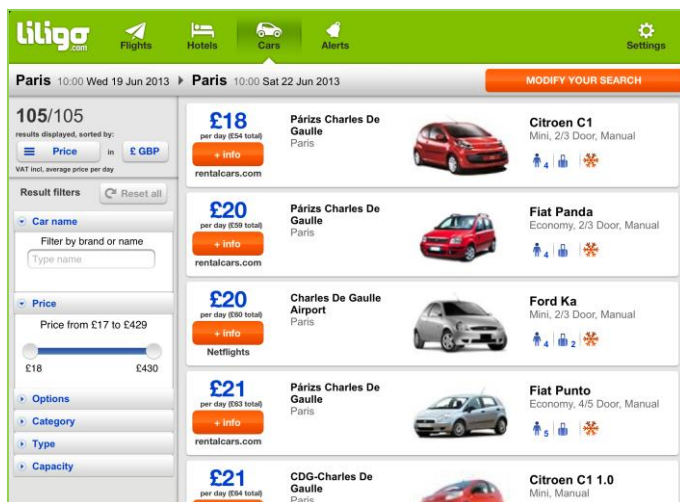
liligo .com

Flights

Hotels

Cars

Alerts

Settings

Paris 10:00 Wed 19 Jun 2013 Paris 10:00 Sat 22 Jun 2013

MODIFY YOUR SEARCH

105/105

results displayed, sorted by:

Price in £ GBP

VAT incl. average price per day

Result filters

Reset all

Car name

Filter by brand or name

Type name

Price

Price from £17 to £429

£18 £430

Options

Category

Type

Capacity

£18
per day (£54 total)
+ info
rentalcars.com

Párizs Charles De Gaulle
Paris

Citroen C1
Mini, 2/3 Door, Manual
4 1

£20
per day (£59 total)
+ info
rentalcars.com

Párizs Charles De Gaulle
Paris

Fiat Panda
Economy, 2/3 Door, Manual
4 1

£20
per day (£60 total)
+ info
Netflights

Charles De Gaulle Airport
Paris

Ford Ka
Mini, 2/3 Door, Manual
4 2

£21
per day (£63 total)
+ info
rentalcars.com

Párizs Charles De Gaulle
Paris

Fiat Punto
Economy, 4/5 Door, Manual
5 1

£21
per day (£64 total)

CDG-Charles De Gaulle
Paris

Citroen C1 1.0
Mini, Manual